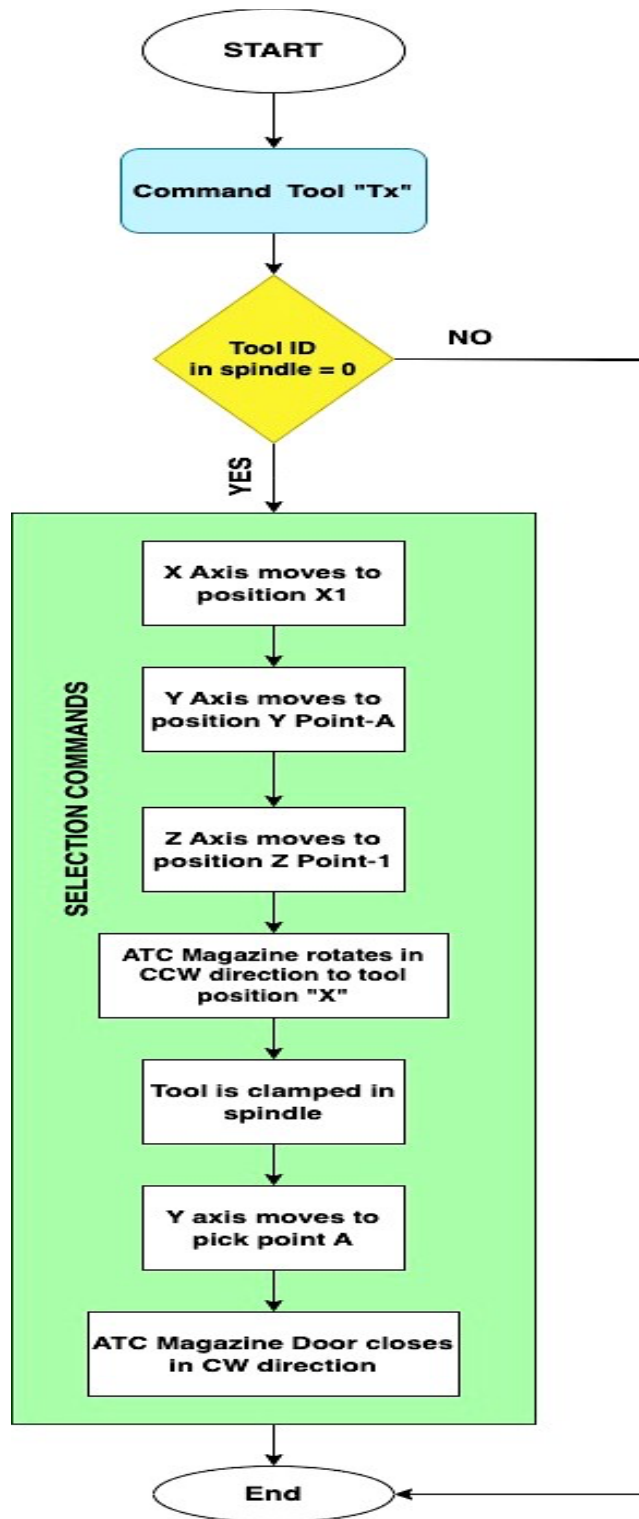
START

Command Tool "Tx"

Tool ID in spindle = 0

NO

YES

SELECTION COMMANDS

X Axis moves to position X1

Y Axis moves to position Y Point-A

Z Axis moves to position Z Point-1

ATC Magazine rotates in CCW direction to tool position "X"

Tool is clamped in spindle

Y axis moves to pick point A

ATC Magazine Door closes in CW direction

End